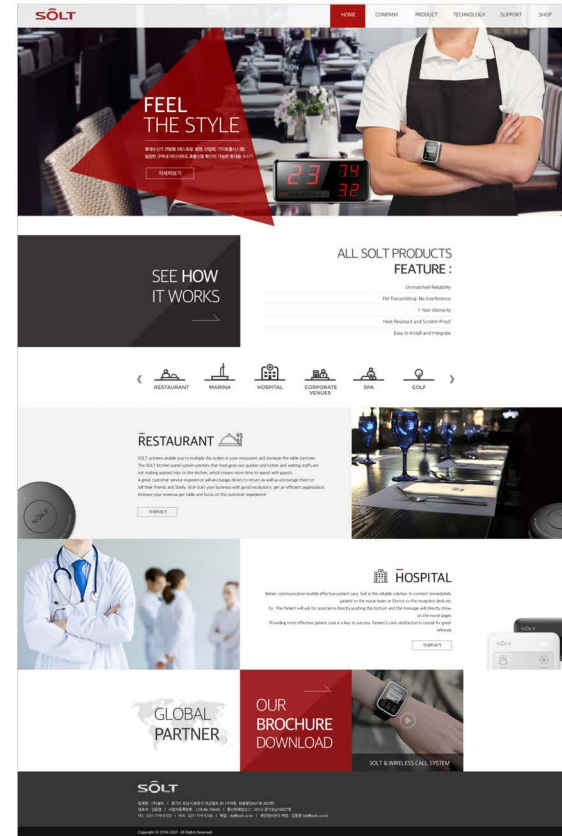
SOLT

HOME COMPANY PRODUCT TECHNOLOGY SUPPORT SHOP

FEEL
THE STYLE

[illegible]

자세히보기

23 14
32

SEE HOW
IT WORKS

ALL SOLT PRODUCTS
FEATURE :

Unmatched Reliability
FM Transmitting: No Interference
1 Year Warranty
Heat Resistant and Scratch-Proof
Easy to Install and Integrate

‹ RESTAURANT MARINA HOSPITAL CORPORATE VENUES SPA GOLF ›

RESTAURANT

SOLT systems enable you to multiply the orders in your restaurant and increase the table turnover. The SOLT kitchen panel system permits that food goes out quicker and hotter and waiting staffs are not making wasted trips to the kitchen, which means more time to spend with guests. A great customer service experience will encourage diners to return as well as encourage them to tell their friends and family. Kick-start your business with good recollection, get an efficient organization, increase your revenue per table and focus on the customer experience!

자세히보기

HOSPITAL

Better communication enable effective patient care. Solt is the reliable solution to connect immediately patient to the nurse team or Doctor to the reception desk etc. Ex: The Patient will ask for assistance directly pushing the button and the message will directly show on the nurse pager. Providing most effective patient care is a key to success. Patient's care satisfaction is crucial for great referrals.

자세히보기

GLOBAL
PARTNER

OUR
BROCHURE
DOWNLOAD

SOLT & WIRELESS CALL SYSTEM

SOLT

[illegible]

Copyright © 2016 SOLT. All Rights Reserved.